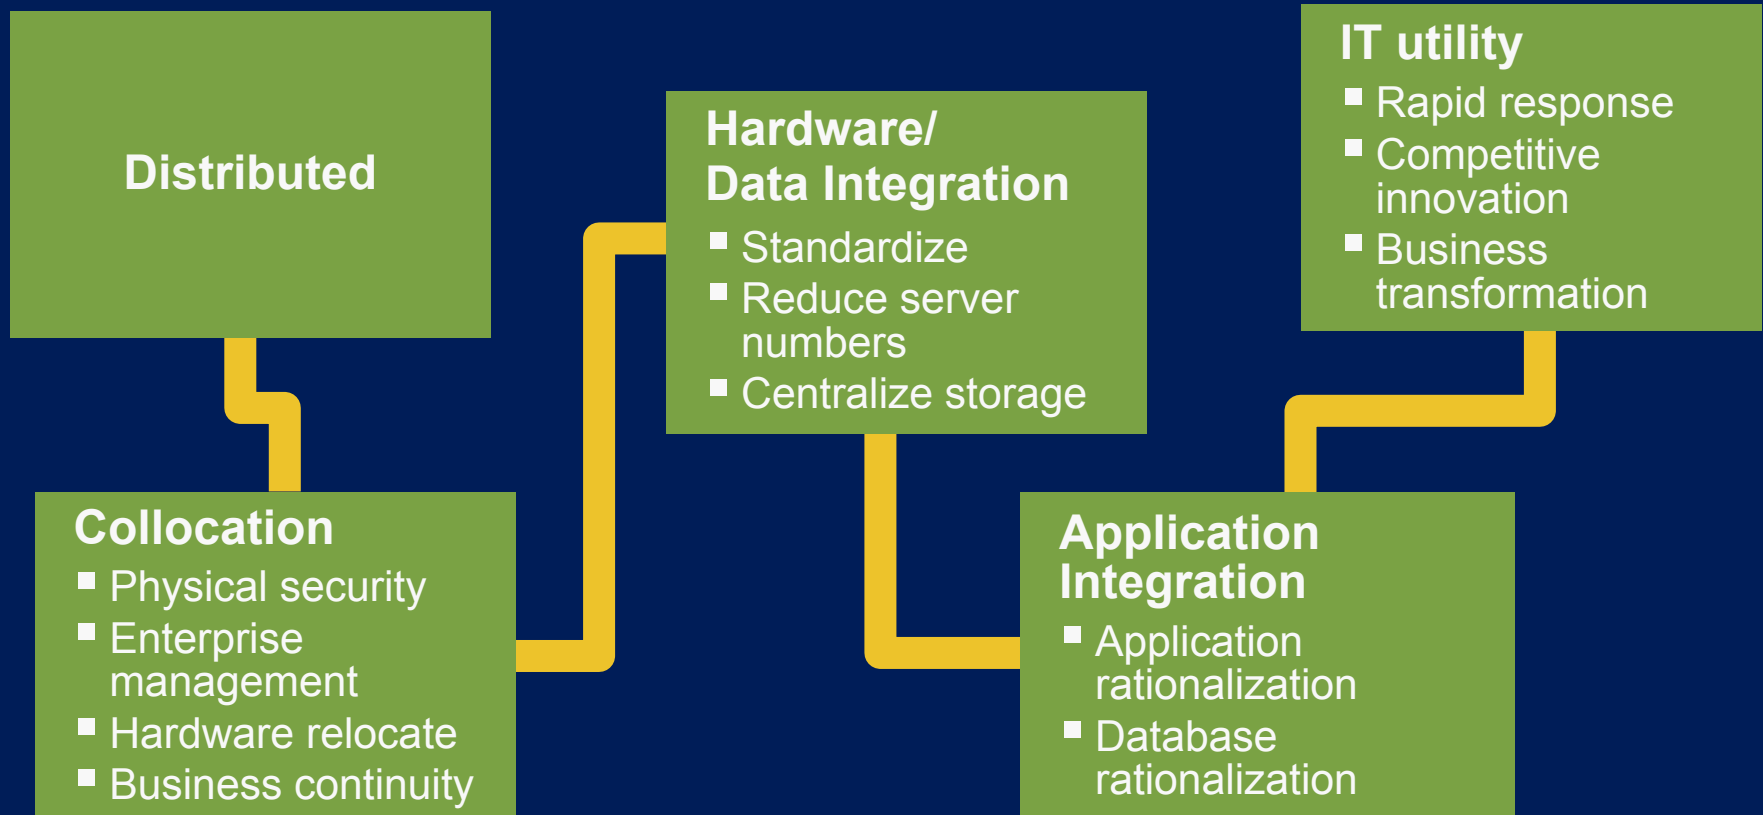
Distributed

Collocation
- Physical security
- Enterprise management
- Hardware relocate
- Business continuity

Hardware/ Data Integration
- Standardize
- Reduce server numbers
- Centralize storage

Application Integration
- Application rationalization
- Database rationalization

IT utility
- Rapid response
- Competitive innovation
- Business transformation